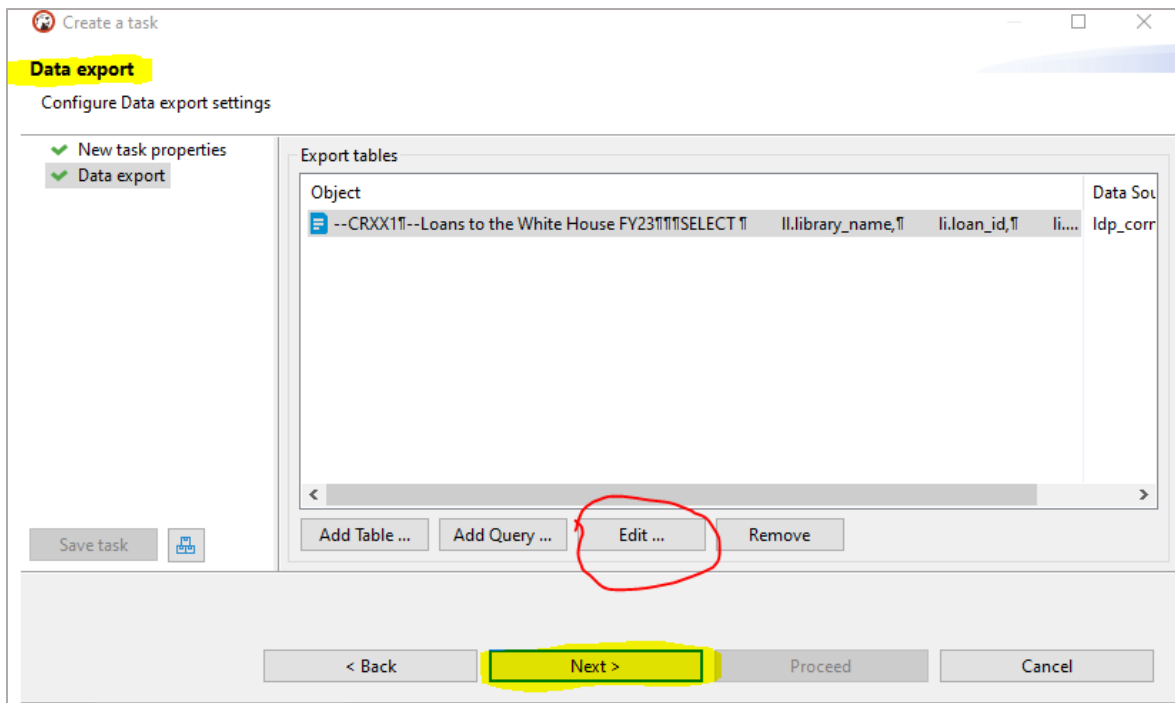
Create a task

Data export

Configure Data export settings

New task properties
Data export

Export tables

| Object | Data Sou |
|---|---|
| --CRXX1¶--Loans to the White House FY23¶¶¶SELECT ¶ ll.library_name,¶ li.loan_id,¶ li.... | ldp_corr |

Add Table ...
Add Query ...
Edit ...
Remove

Save task

< Back
Next >
Proceed
Cancel